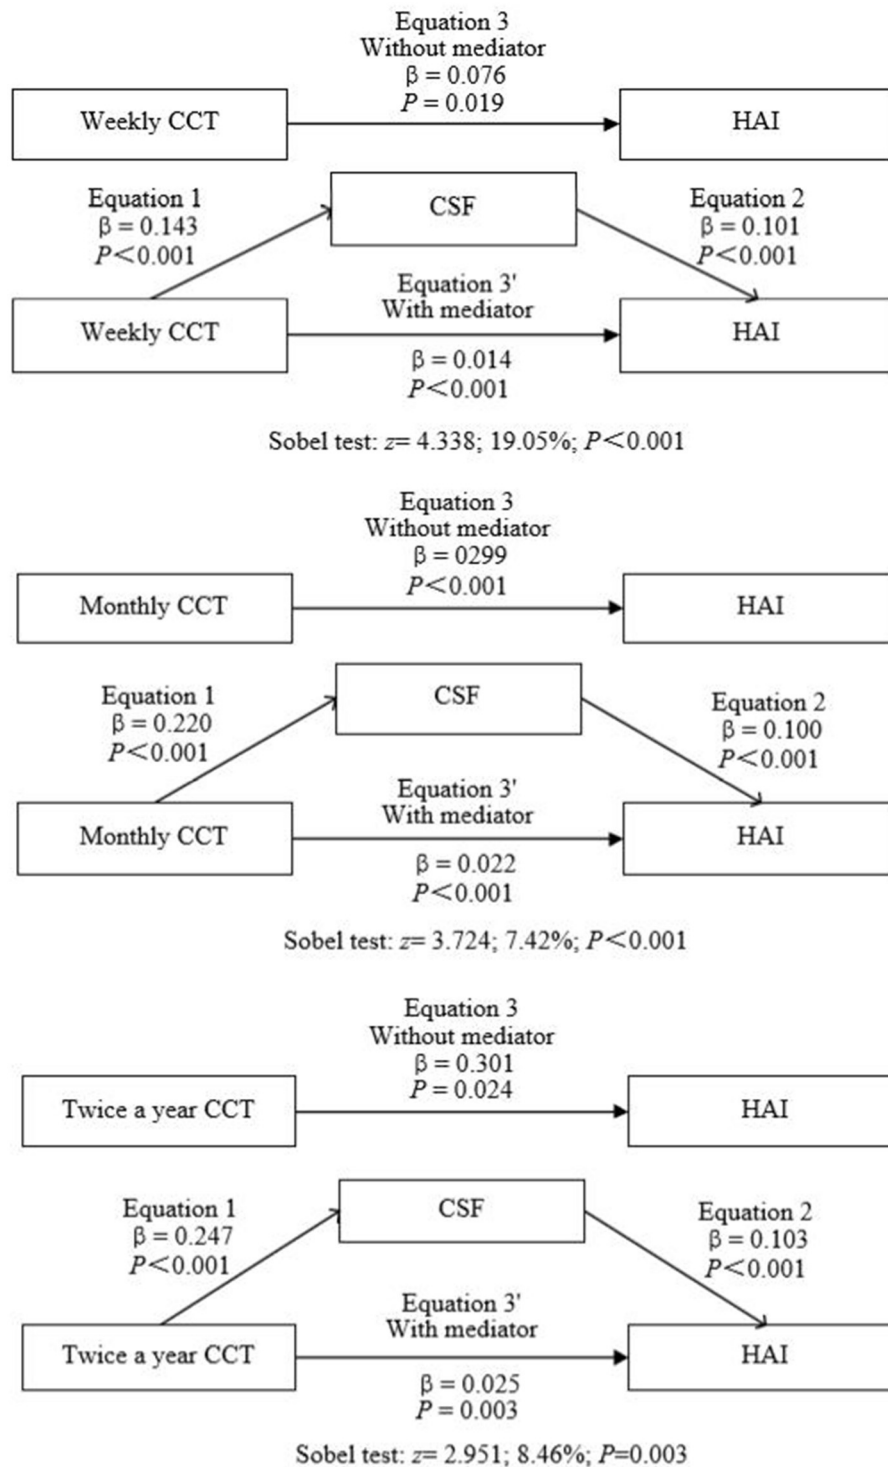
Equation 3
Without mediator
β = 0.076
$P = 0.019$

Weekly CCT

HAI

Equation 1
β = 0.143
$P < 0.001$

CSF

Equation 2
β = 0.101
$P < 0.001$

Weekly CCT

Equation 3'
With mediator

HAI

β = 0.014
$P < 0.001$

Sobel test: $z = 4.338$; 19.05%; $P < 0.001$

Equation 3
Without mediator
β = 0299
$P < 0.001$

Monthly CCT

HAI

Equation 1
β = 0.220
$P < 0.001$

CSF

Equation 2
β = 0.100
$P < 0.001$

Monthly CCT

Equation 3'
With mediator

HAI

β = 0.022
$P < 0.001$

Sobel test: $z = 3.724$; 7.42%; $P < 0.001$

Equation 3
Without mediator
β = 0.301
$P = 0.024$

Twice a year CCT

HAI

Equation 1
β = 0.247
$P < 0.001$

CSF

Equation 2
β = 0.103
$P < 0.001$

Twice a year CCT

Equation 3'
With mediator

HAI

β = 0.025
$P = 0.003$

Sobel test: $z = 2.951$; 8.46%; $P = 0.003$